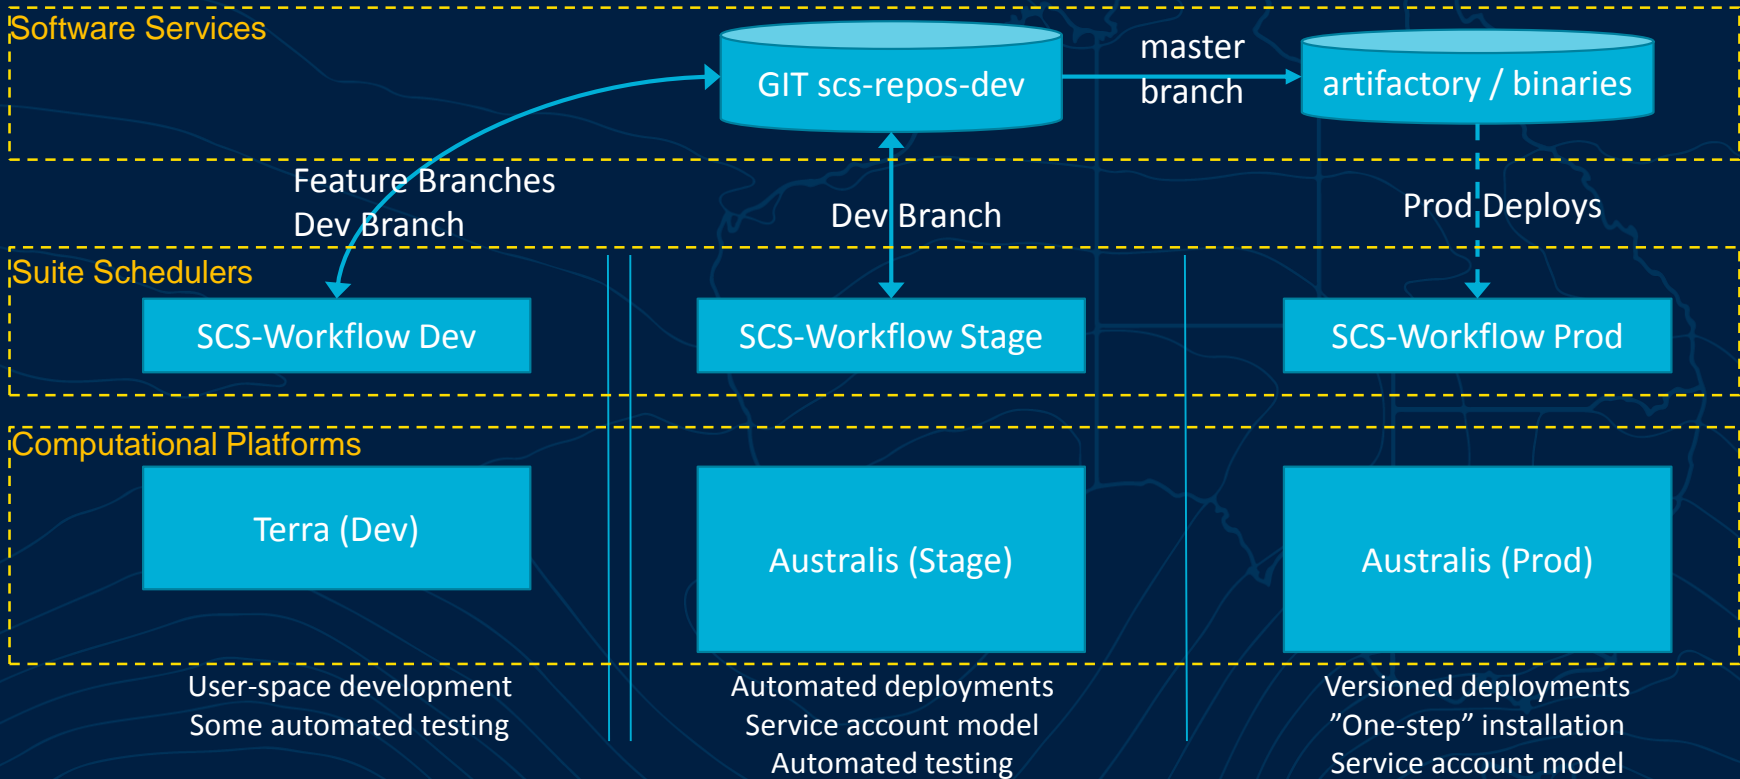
Software Services

GIT scs-repos-dev

master branch

artifactory / binaries

Feature Branches
Dev Branch

Dev Branch

Prod Deploys

Suite Schedulers

SCS-Workflow Dev

SCS-Workflow Stage

SCS-Workflow Prod

Computational Platforms

Terra (Dev)

Australis (Stage)

Australis (Prod)

User-space development
Some automated testing

Automated deployments
Service account model
Automated testing

Versioned deployments
”One-step” installation
Service account model